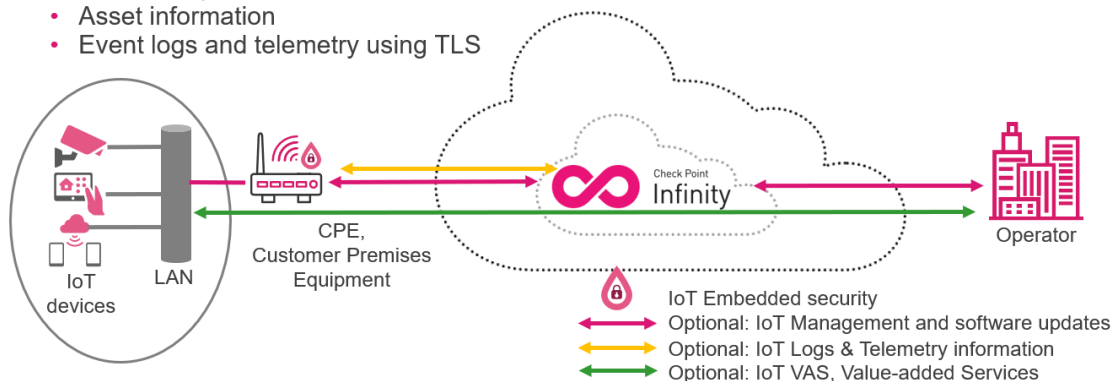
• Asset information
• Event logs and telemetry using TLS

IoT devices

LAN

CPE, Customer Premises Equipment

Check Point Infinity

Operator

IoT Embedded security
Optional: IoT Management and software updates
Optional: IoT Logs & Telemetry information
Optional: IoT VAS, Value-added Services